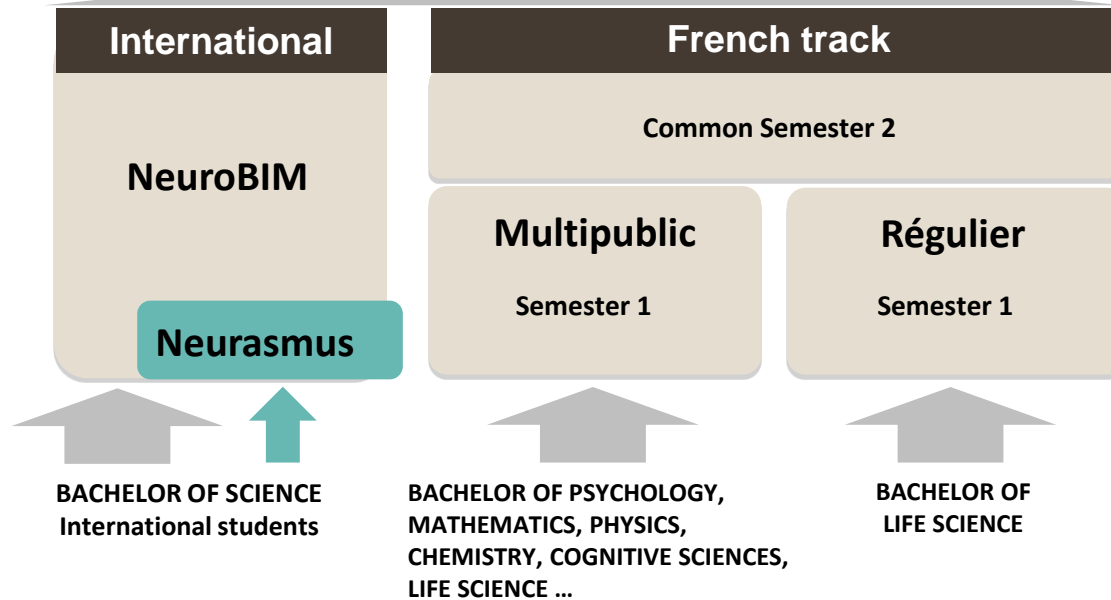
International

NeuroBIM

Neurasmus

French track

Common Semester 2

Multipublic

Semester 1

Régulier

Semester 1

BACHELOR OF SCIENCE
International students

BACHELOR OF PSYCHOLOGY, MATHEMATICS, PHYSICS, CHEMISTRY, COGNITIVE SCIENCES, LIFE SCIENCE …

BACHELOR OF LIFE SCIENCE